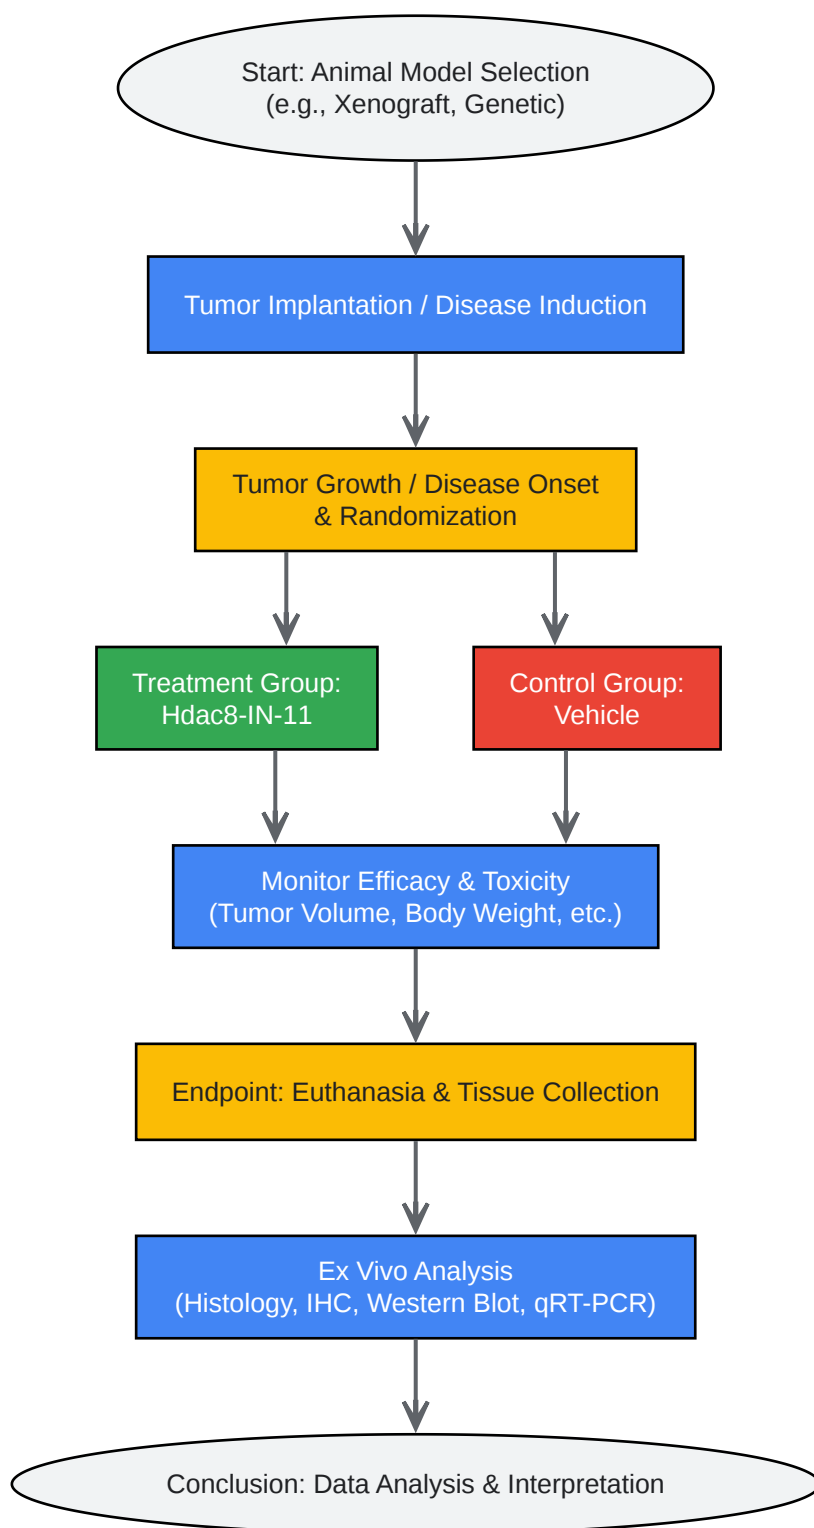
Start: Animal Model Selection
(e.g., Xenograft, Genetic)

Tumor Implantation / Disease Induction

Tumor Growth / Disease Onset
& Randomization

Treatment Group:
Hdac8-IN-11

Control Group:
Vehicle

Monitor Efficacy & Toxicity
(Tumor Volume, Body Weight, etc.)

Endpoint: Euthanasia & Tissue Collection

Ex Vivo Analysis
(Histology, IHC, Western Blot, qRT-PCR)

Conclusion: Data Analysis & Interpretation